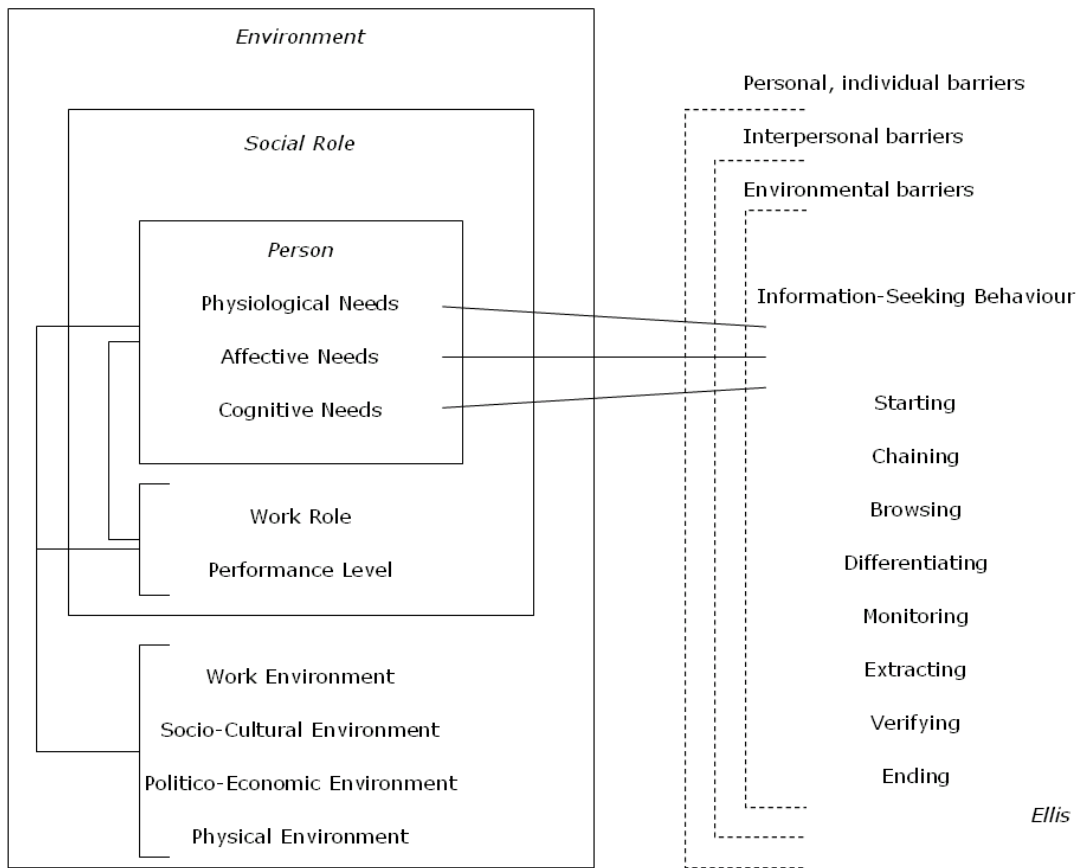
Environment

Social Role

Person

Physiological Needs

Affective Needs

Cognitive Needs

Work Role

Performance Level

Work Environment

Socio-Cultural Environment

Politico-Economic Environment

Physical Environment

Personal, individual barriers

Interpersonal barriers

Environmental barriers

Information-Seeking Behaviour

Starting

Chaining

Browsing

Differentiating

Monitoring

Extracting

Verifying

Ending

Ellis